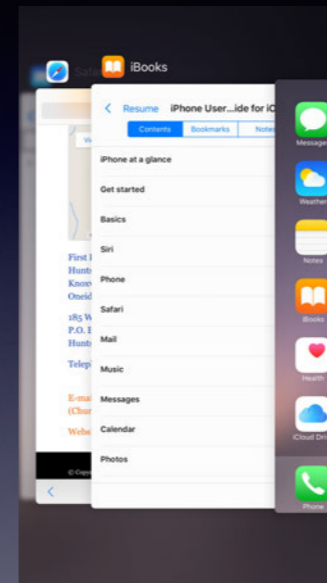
Safa

iBooks

Resume iPhone User...ide for iO

Contents Bookmarks Note

iPhone at a glance

Get started

Basics

Siri

Phone

Safari

Mail

Music

Messages

Calendar

Photos

First
Hunt
Knox
Oneid

185 W
P.O. E
Hunt

Telep

E-ma
(Chu

Webs

© Copy

Message

Weather

Notes

iBooks

Health

iCloud Driv

Phone